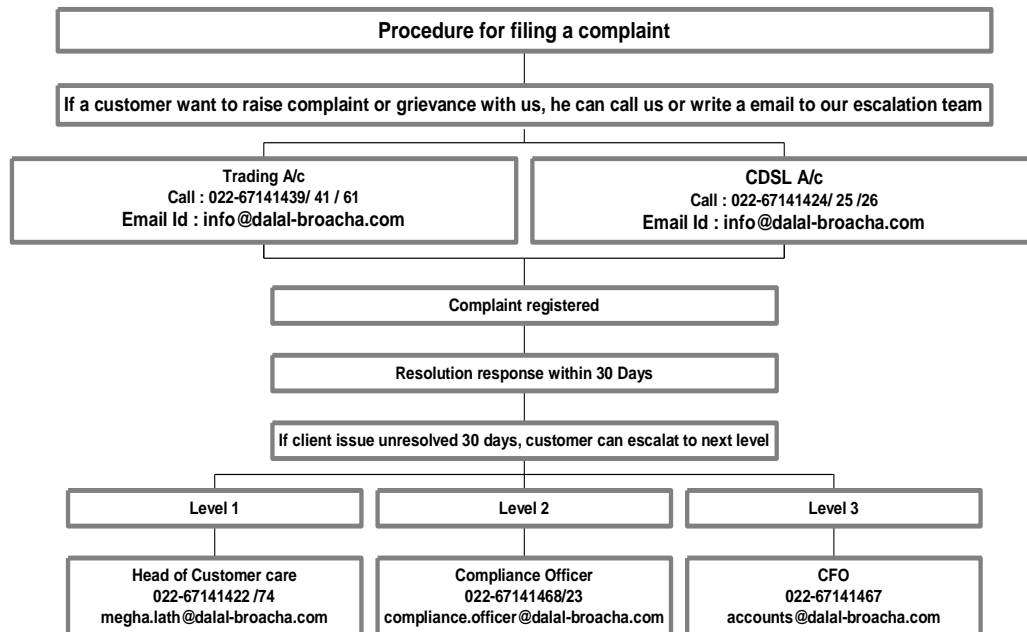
Procedure for filing a complaint

If a customer want to raise complaint or grievance with us, he can call us or write a email to our escalation team

Trading A/c
Call : 022-67141439/ 41 / 61
Email Id : info@dalal-broacha.com

CDSL A/c
Call : 022-67141424/ 25 /26
Email Id : info@dalal-broacha.com

Complaint registered

Resolution response within 30 Days

If client issue unresolved 30 days, customer can escalat to next level

Level 1

Level 2

Level 3

Head of Customer care
022-67141422 /74
megha.lath@dalal-broacha.com

Compliance Officer
022-67141468/23
compliance.officer@dalal-broacha.com

CFO
022-67141467
accounts@dalal-broacha.com